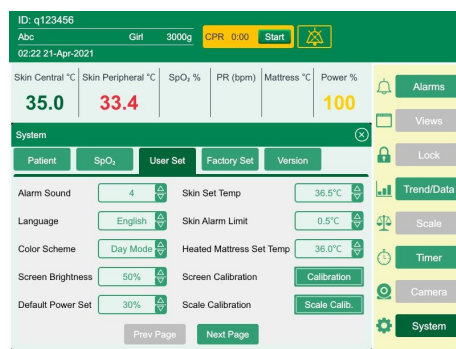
ID: q123456
Abc Girl 3000g
02:22 21-Apr-2021
CPR 0:00 Start

| Skin Central °C | Skin Peripheral °C | SpO₂ % | PR (bpm) | Mattress °C | Power % |
|---|---|---|---|---|---|
| 35.0 | 33.4 | | | | 100 |

System

Patient
SpO₂
User Set
Factory Set
Version

Alarm Sound 4
Skin Set Temp 36.5°C
Language English
Skin Alarm Limit 0.5°C
Color Scheme Day Mode
Heated Mattress Set Temp 36.0°C
Screen Brightness 50%
Screen Calibration Calibration
Default Power Set 30%
Scale Calibration Scale Calib.

Prev Page
Next Page

Alarms
Views
Lock
Trend/Data
Scale
Timer
Camera
System